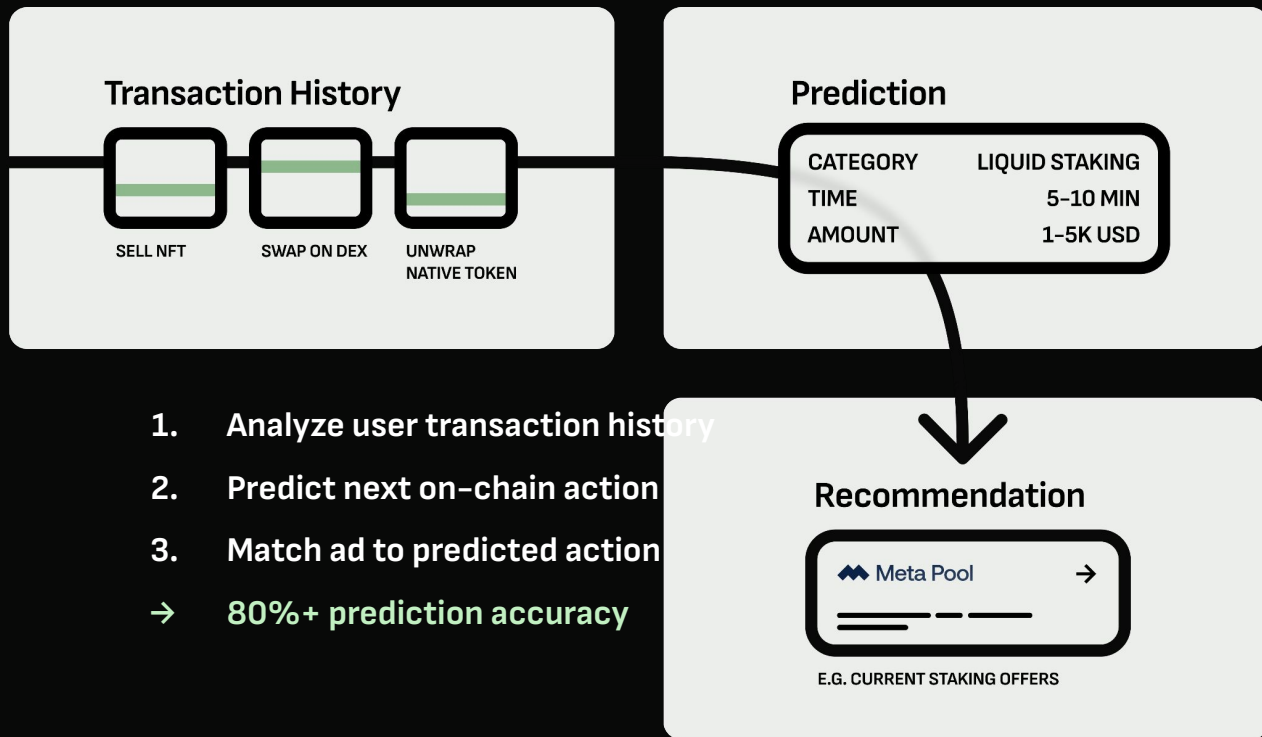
Transaction History

SELL NFT

SWAP ON DEX

UNWRAP NATIVE TOKEN

Prediction

| CATEGORY | LIQUID STAKING |
|---|---|
| TIME | 5-10 MIN |
| AMOUNT | 1-5K USD |

1. Analyze user transaction history
2. Predict next on-chain action
3. Match ad to predicted action
→ 80%+ prediction accuracy

Recommendation

Meta Pool →

E.G. CURRENT STAKING OFFERS